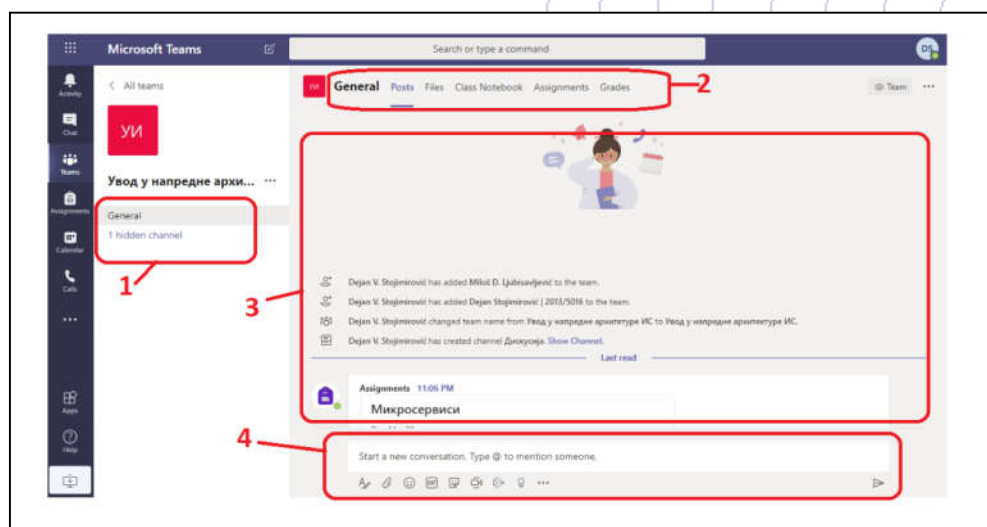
Microsoft Teams

Search or type a command

DS

Activity

Chat

Teams

Assignments

Calendar

Calls

...

Apps

Help

< All teams

УИ

Увод у напредне архи... ···

General

1 hidden channel

1

УИ General Posts Files Class Notebook Assignments Grades

2

Team ···

3

Dejan V. Stojimirović has added Miloš D. Ljubisavljević to the team.

Dejan V. Stojimirović has added Dejan Stojimirović | 2013/5016 to the team.

Dejan V. Stojimirović changed team name from Увод у напредне архитектуре ИС to Увод у напредне архитектуре ИС.

Dejan V. Stojimirović has created channel Дискусија. Show Channel.

Last read

Assignments 11:06 PM

Микросервиси

4

Start a new conversation. Type @ to mention someone.